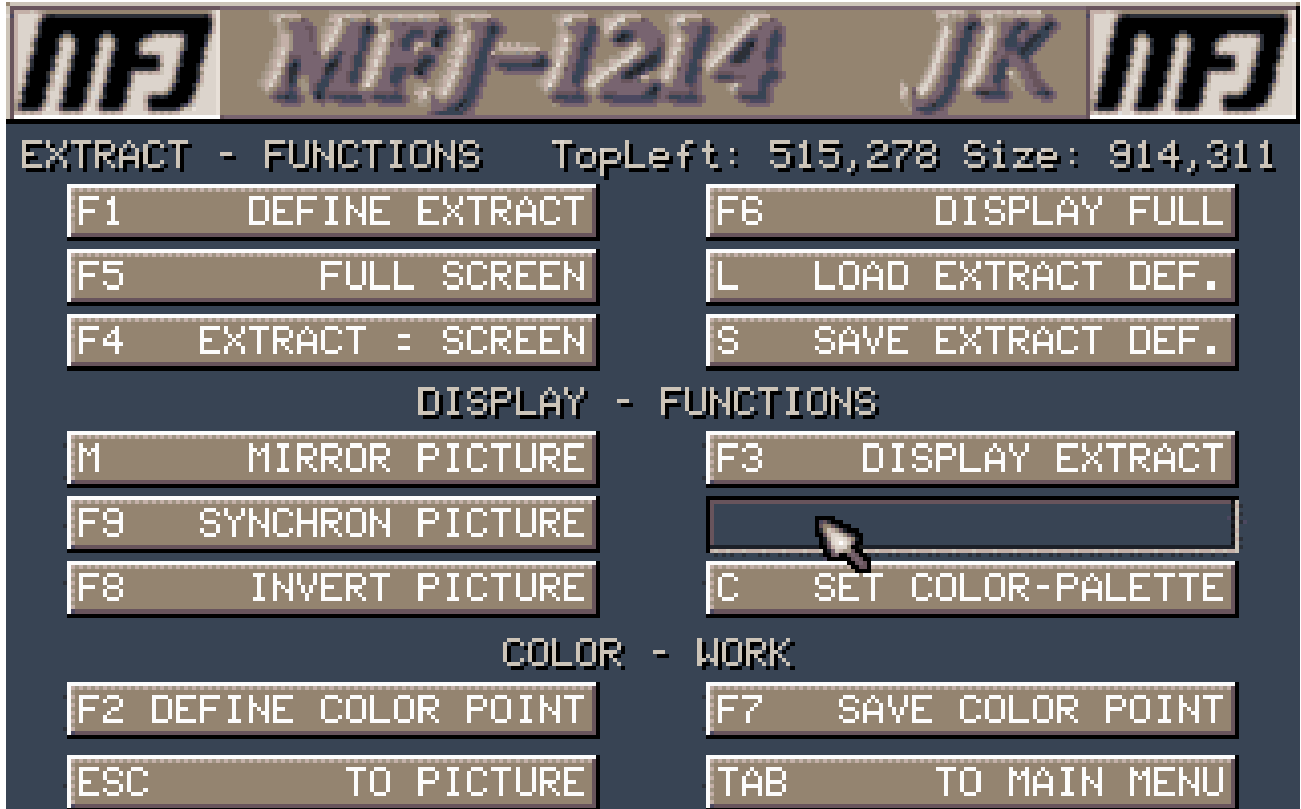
MFJ MFJ-1214 JK MFJ

EXTRACT - FUNCTIONS TopLeft: 515,278 Size: 914,311

F1 DEFINE EXTRACT
F6 DISPLAY FULL
F5 FULL SCREEN
L LOAD EXTRACT DEF.
F4 EXTRACT = SCREEN
S SAVE EXTRACT DEF.

DISPLAY - FUNCTIONS

M MIRROR PICTURE
F3 DISPLAY EXTRACT
F9 SYNCHRON PICTURE
F8 INVERT PICTURE
C SET COLOR-PALETTE

COLOR - WORK

F2 DEFINE COLOR POINT
F7 SAVE COLOR POINT
ESC TO PICTURE
TAB TO MAIN MENU